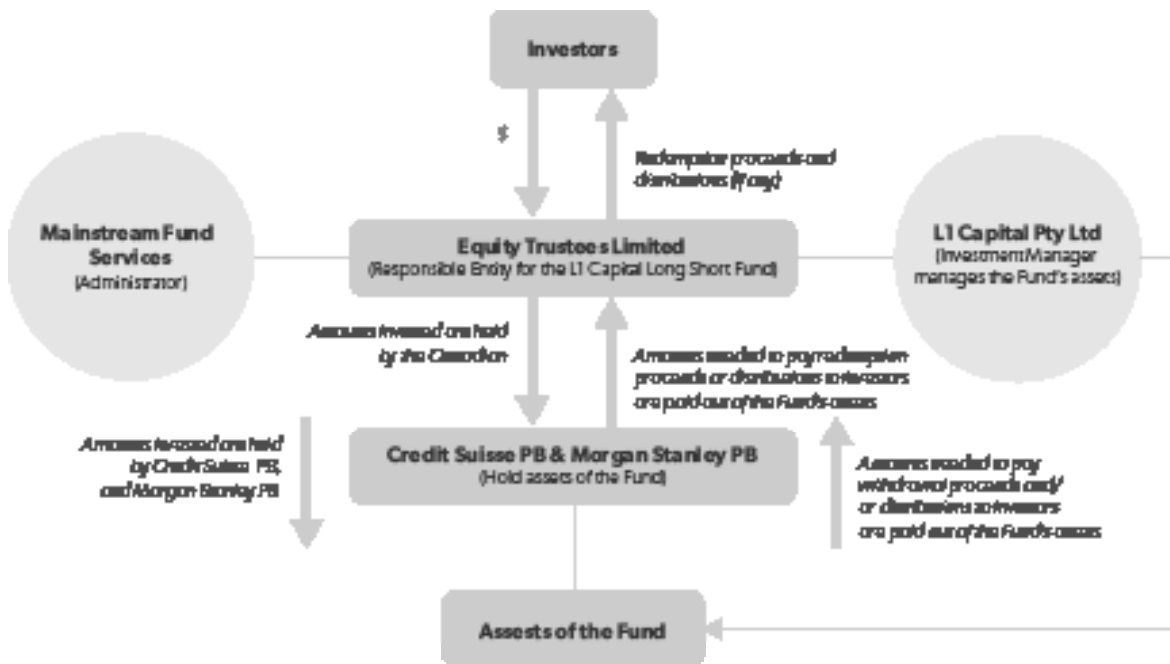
Investors

$

Redemption proceeds and distributions (if any)

Mainstream Fund Services
(Administrator)

Equity Trustees Limited
(Responsible Entity for the L1 Capital Long Short Fund)

L1 Capital Pty Ltd
(Investment Manager manages the Fund's assets)

Amounts invested are held by the Custodian

Amounts needed to pay redemption proceeds or distributions to investors are paid out of the Fund's assets

Amounts invested are held by Credit Suisse PB, and Morgan Stanley PB

Credit Suisse PB & Morgan Stanley PB
(Hold assets of the Fund)

Amounts needed to pay withdrawal proceeds and/ or distributions to investors are paid out of the Fund's assets

Assets of the Fund